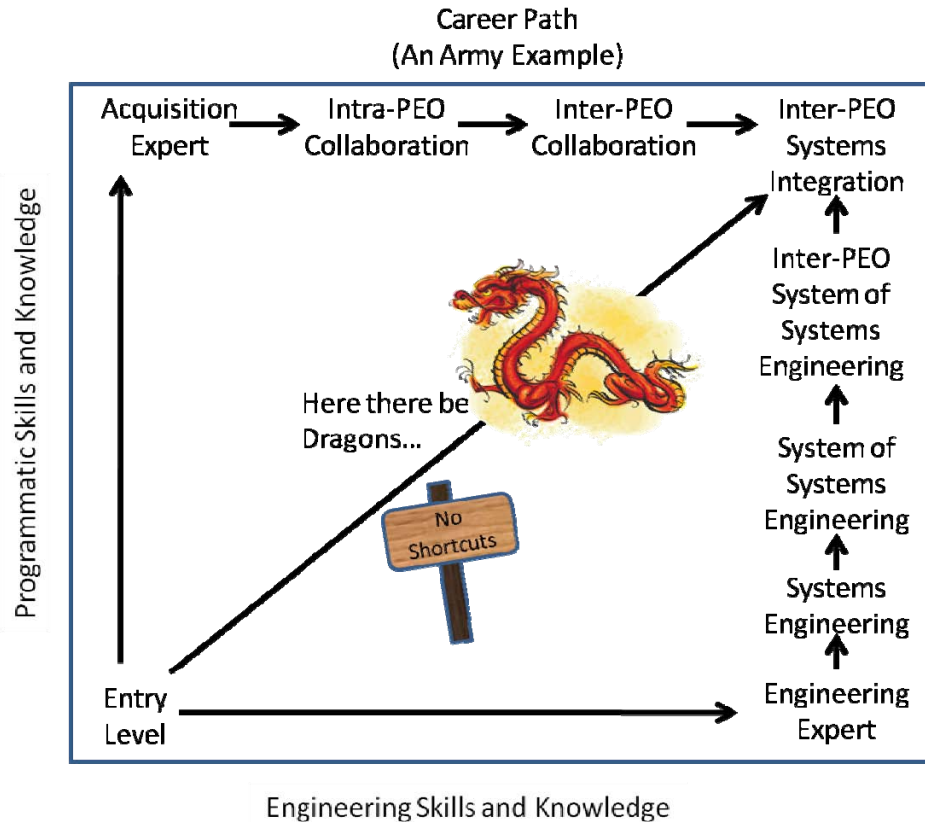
Career Path
(An Army Example)

Programmatic Skills and Knowledge

Acquisition Expert

Intra-PEO Collaboration

Inter-PEO Collaboration

Inter-PEO Systems Integration

Inter-PEO System of Systems Engineering

System of Systems Engineering

Systems Engineering

Here there be Dragons...

No Shortcuts

Entry Level

Engineering Expert

Engineering Skills and Knowledge